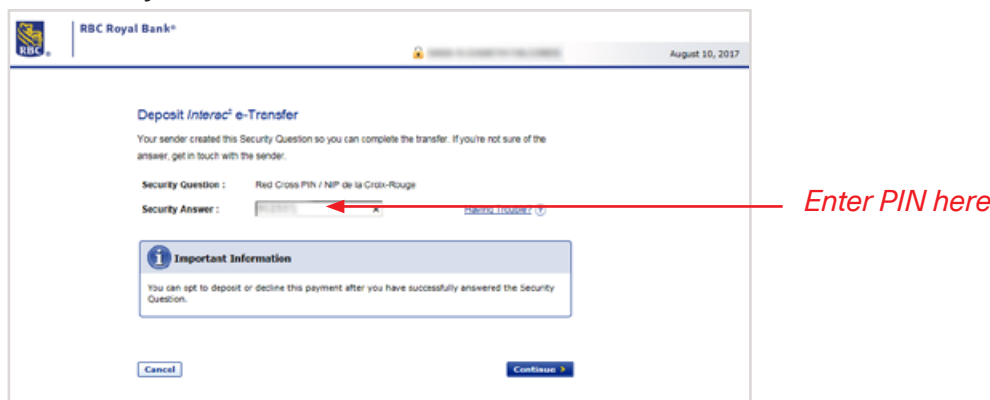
RBC

RBC Royal Bank®

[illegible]

August 10, 2017

Deposit *Interac*‡ e-Transfer

Your sender created this Security Question so you can complete the transfer. If you're not sure of the answer, get in touch with the sender.

Security Question : Red Cross PIN / NIP de la Croix-Rouge

Security Answer : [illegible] x

Having Trouble? ?

Enter PIN here

i Important Information

You can opt to deposit or decline this payment after you have successfully answered the Security Question.

Cancel

Continue ›